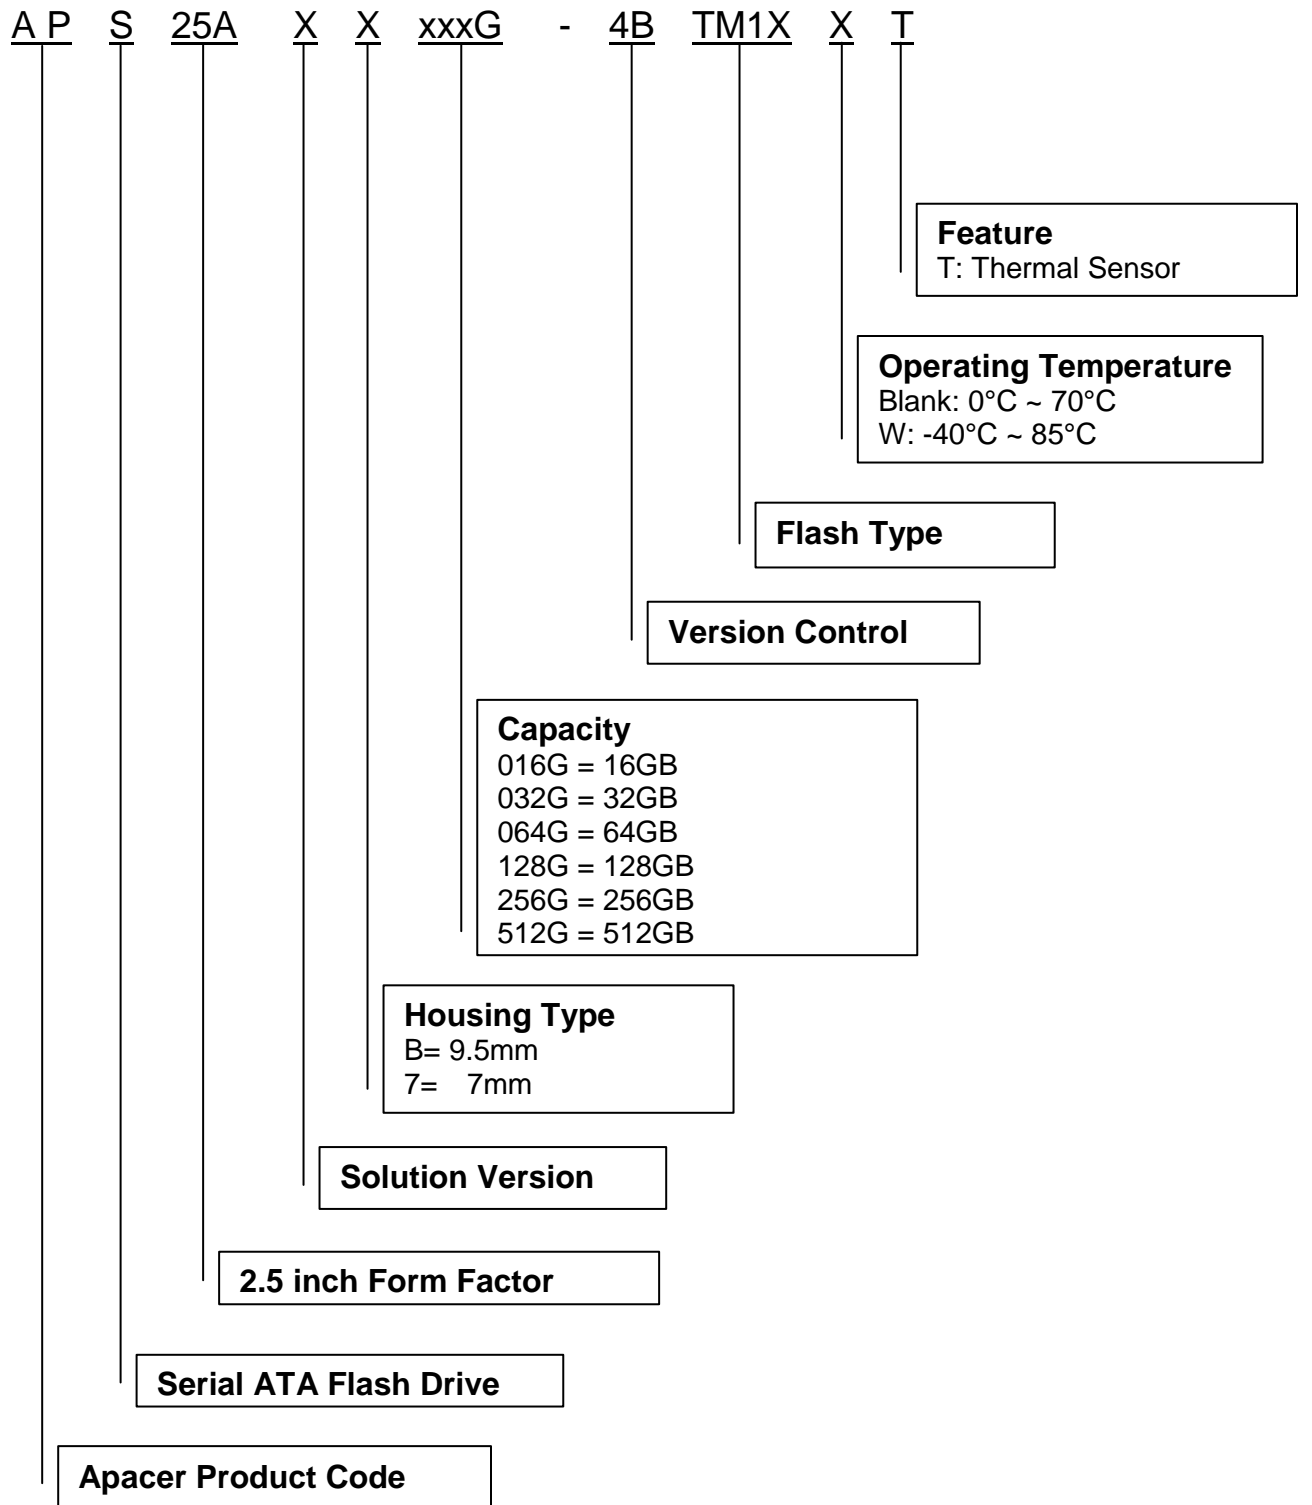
A P S 25A X X xxxG - 4B TM1X X T

**Feature**
T: Thermal Sensor

**Operating Temperature**
Blank: 0°C ~ 70°C
W: -40°C ~ 85°C

**Flash Type**

**Version Control**

**Capacity**
016G = 16GB
032G = 32GB
064G = 64GB
128G = 128GB
256G = 256GB
512G = 512GB

**Housing Type**
B= 9.5mm
7= 7mm

**Solution Version**

**2.5 inch Form Factor**

**Serial ATA Flash Drive**

**Apacer Product Code**